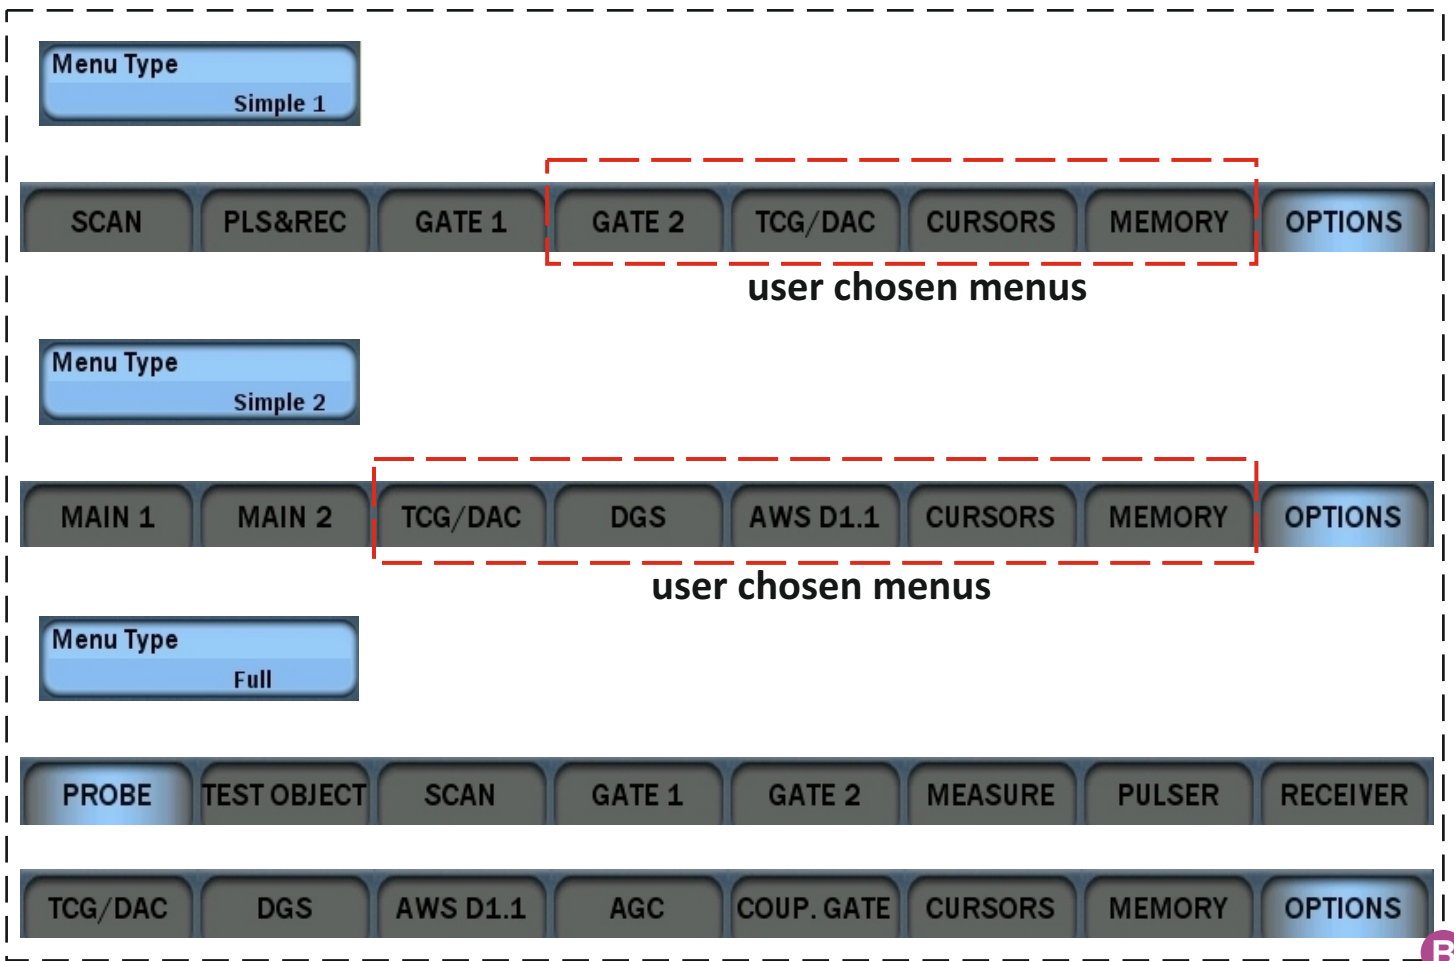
Menu Type
Simple 1

SCAN PLS&REC GATE 1 GATE 2 TCG/DAC CURSORS MEMORY OPTIONS

user chosen menus

Menu Type
Simple 2

MAIN 1 MAIN 2 TCG/DAC DGS AWS D1.1 CURSORS MEMORY OPTIONS

user chosen menus

Menu Type
Full

PROBE TEST OBJECT SCAN GATE 1 GATE 2 MEASURE PULSER RECEIVER

TCG/DAC DGS AWS D1.1 AGC COUP. GATE CURSORS MEMORY OPTIONS